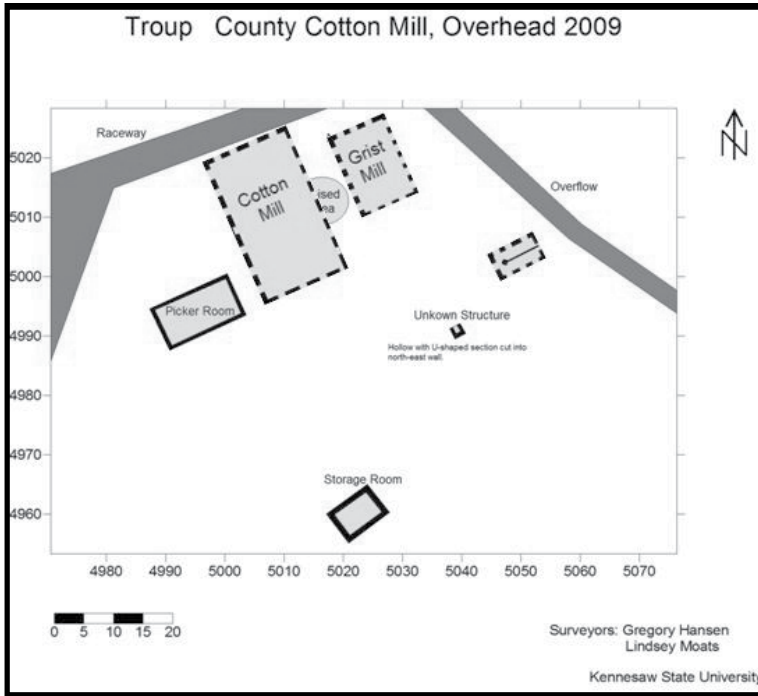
Troup County Cotton Mill, Overhead 2009

Raceway

Cotton Mill

ised ea

Grist Mill

Overflow

Picker Room

Unkown Structure

Hollow with U-shaped section cut into north-east wall.

Storage Room

5020
5010
5000
4990
4980
4970
4960

4980 4990 5000 5010 5020 5030 5040 5050 5060 5070

0 5 10 15 20

N

Surveyors: Gregory Hansen
Lindsey Moats

Kennesaw State Universit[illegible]